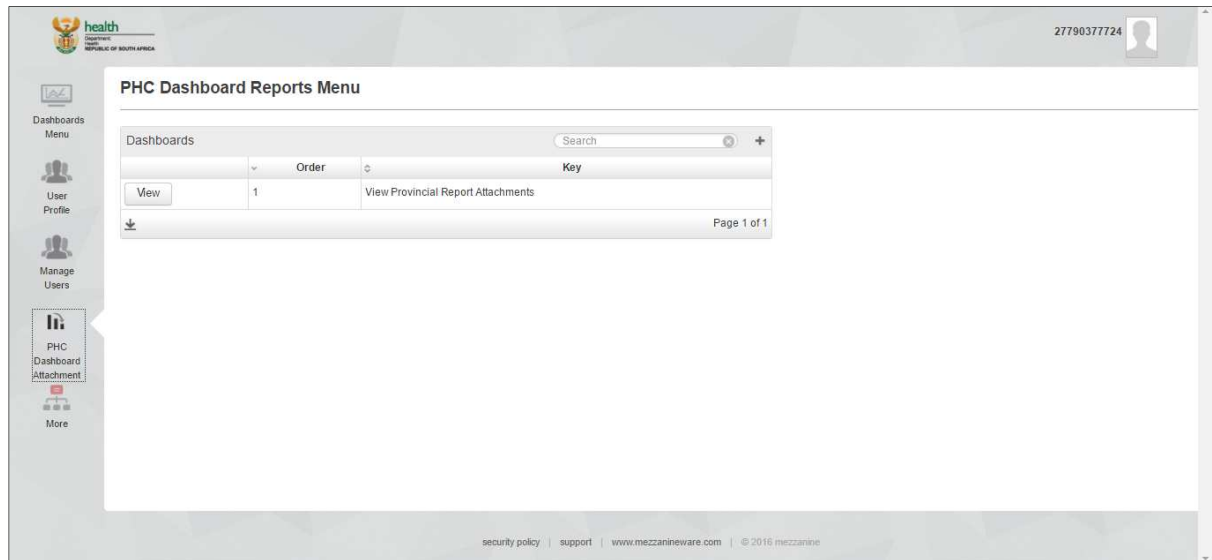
health
Department: Health
REPUBLIC OF SOUTH AFRICA

27790377724

Dashboards Menu

User Profile

Manage Users

PHC Dashboard Attachment

More

PHC Dashboard Reports Menu

Dashboards

Search

+

| | Order | Key |
|---|---|---|
| View | 1 | View Provincial Report Attachments |

Page 1 of 1

security policy | support | www.mezzanineware.com | © 2016 mezzanine